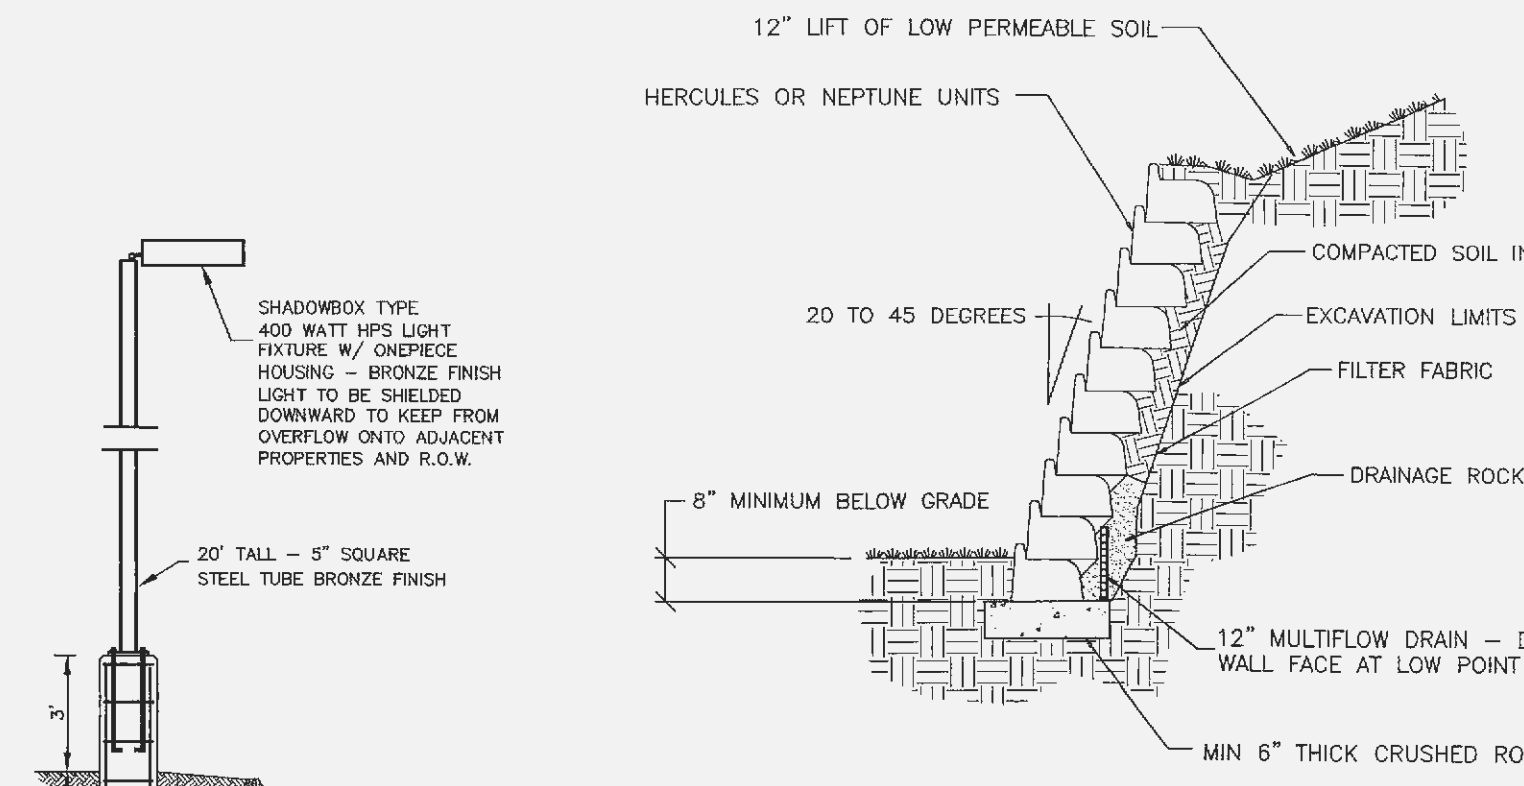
SHADOWBOX TYPE 400 WATT HPS LIGHT FIXTURE W/ ONEPIECE HOUSING – BRONZE FINISH LIGHT TO BE SHIELDED DOWNWARD TO KEEP FROM OVERFLOW ONTO ADJACENT PROPERTIES AND R.O.W.

20' TALL – 5" SQUARE STEEL TUBE BRONZE FINISH

3'

12" LIFT OF LOW PERMEABLE SOIL

HERCULES OR NEPTUNE UNITS

COMPACTED SOIL IN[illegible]

20 TO 45 DEGREES

EXCAVATION LIMITS

FILTER FABRIC

DRAINAGE ROCK

8" MINIMUM BELOW GRADE

12" MULTIFLOW DRAIN – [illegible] WALL FACE AT LOW POINT

MIN 6" THICK CRUSHED RO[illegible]